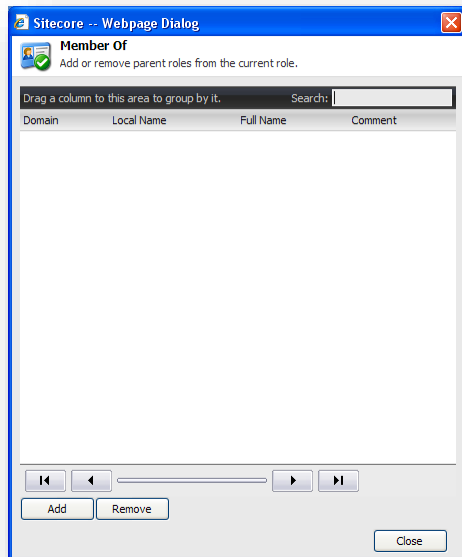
Sitecore -- Webpage Dialog

Member Of
Add or remove parent roles from the current role.

Drag a column to this area to group by it. Search:

| Domain | Local Name | Full Name | Comment |
|---|---|---|---|

Add Remove

Close